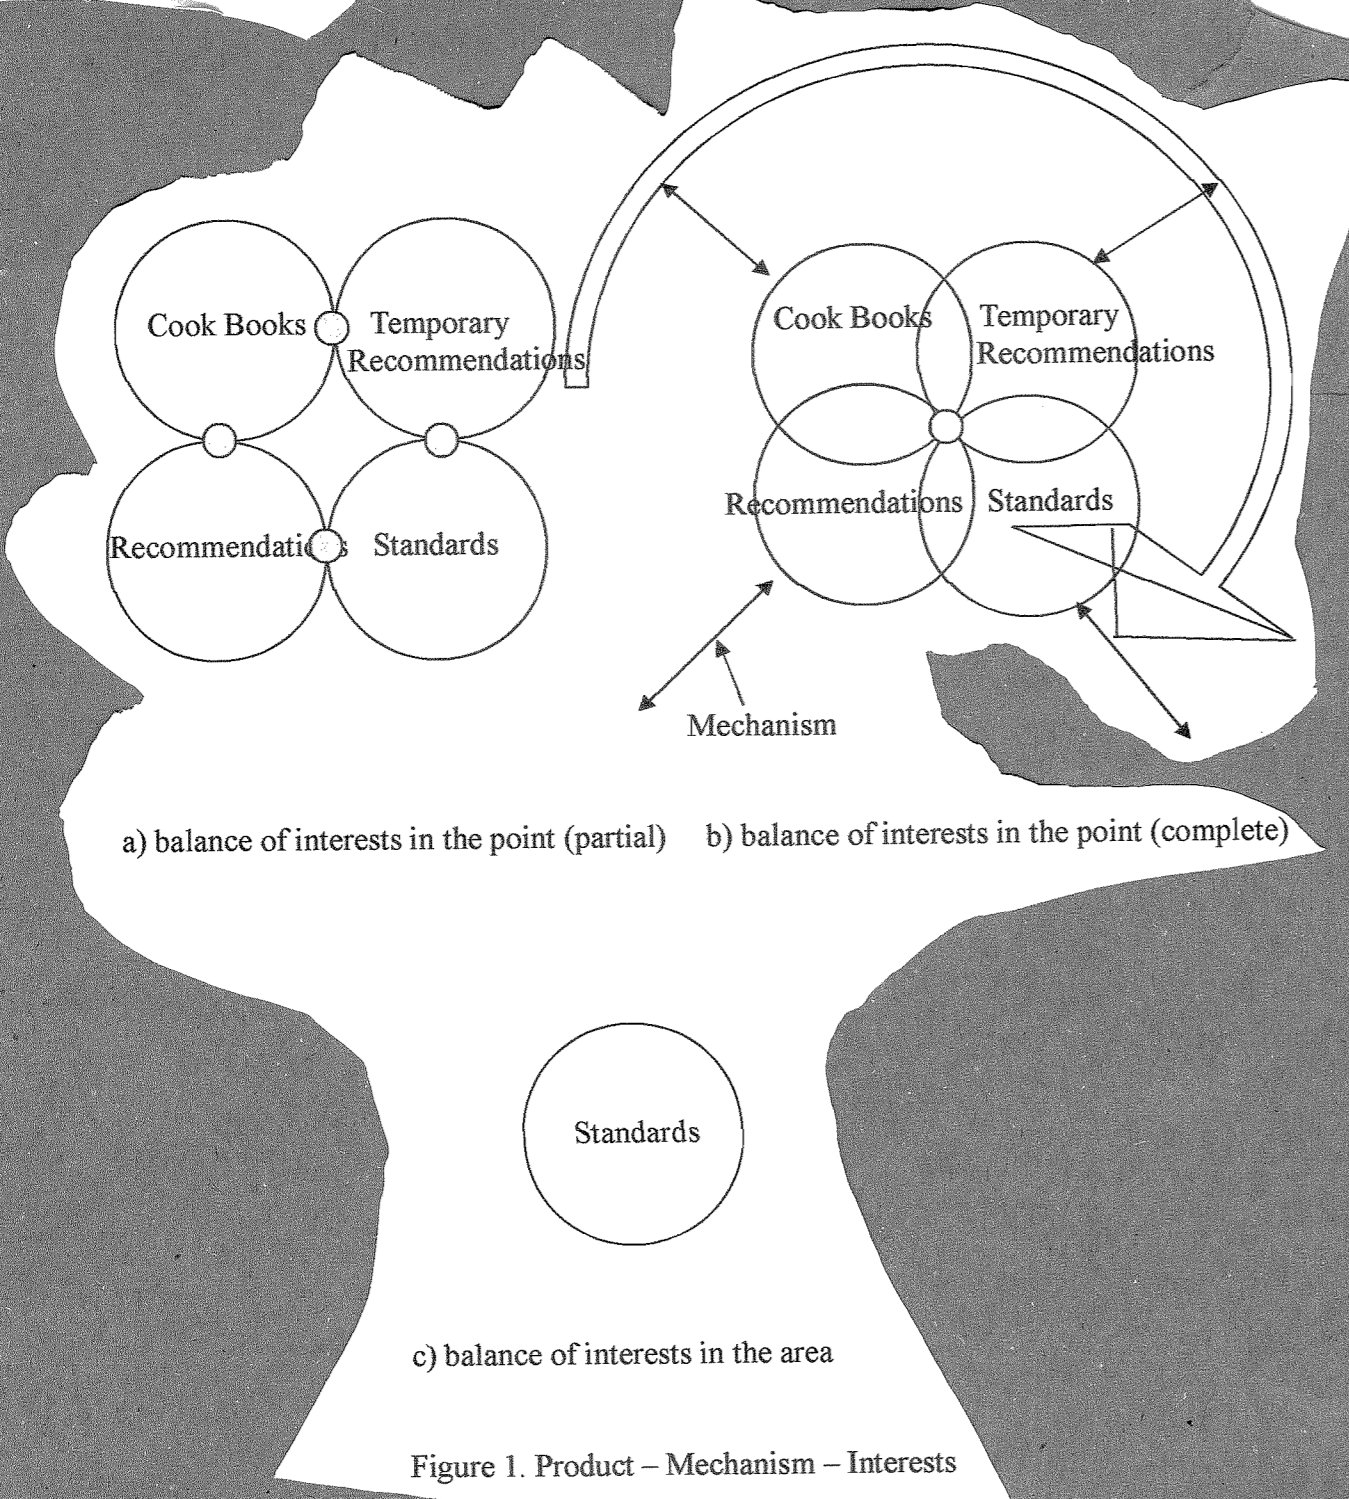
Cook Books

Temporary Recommendations

Recommendations

Standards

Cook Books

Temporary Recommendations

Recommendations

Standards

Mechanism

a) balance of interests in the point (partial)

b) balance of interests in the point (complete)

Standards

c) balance of interests in the area

Figure 1. Product – Mechanism – Interests